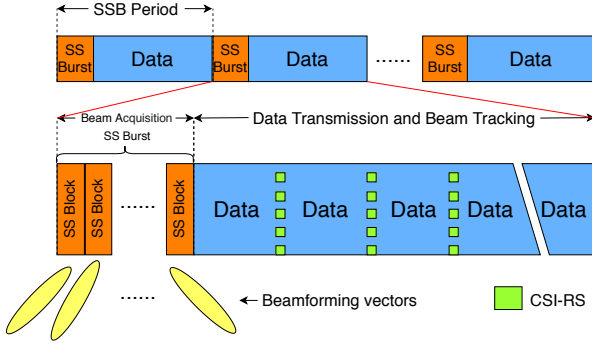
SSB Period

SS Burst | Data | SS Burst | Data | ...... | SS Burst | Data

Beam Acquisition

SS Burst

Data Transmission and Beam Tracking

SS Block | SS Block | ...... | SS Block | Data | Data | Data | Data | Data

......

Beamforming vectors

CSI-RS